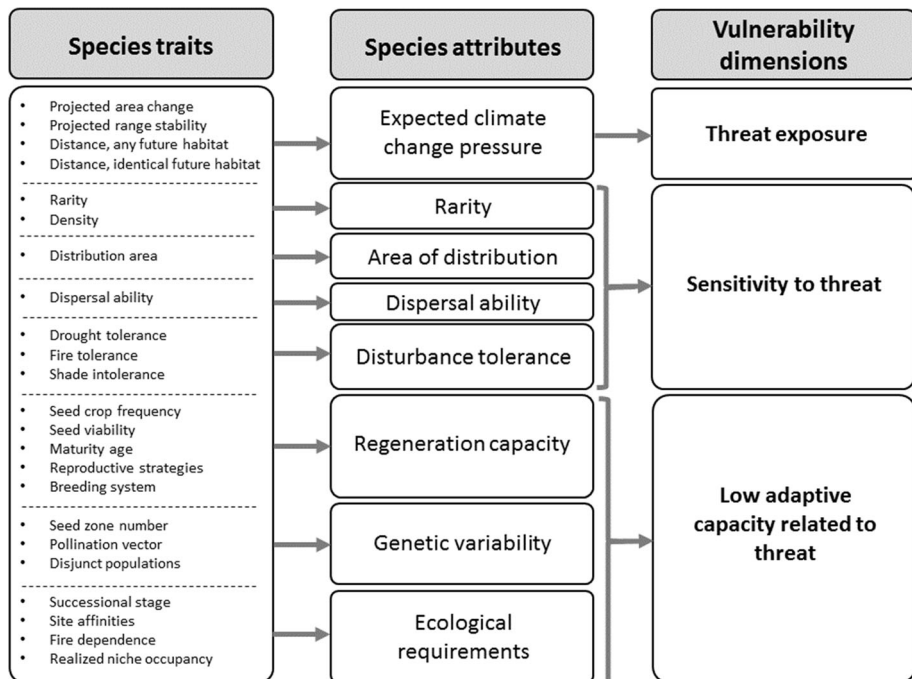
Species traits

Species attributes

Vulnerability dimensions

- Projected area change
- Projected range stability
- Distance, any future habitat
- Distance, identical future habitat

Expected climate change pressure

Threat exposure

- Rarity
- Density

Rarity

- Distribution area

Area of distribution

- Dispersal ability

Dispersal ability

- Drought tolerance
- Fire tolerance
- Shade intolerance

Disturbance tolerance

Sensitivity to threat

- Seed crop frequency
- Seed viability
- Maturity age
- Reproductive strategies
- Breeding system

Regeneration capacity

- Seed zone number
- Pollination vector
- Disjunct populations

Genetic variability

- Successional stage
- Site affinities
- Fire dependence
- Realized niche occupancy

Ecological requirements

Low adaptive capacity related to threat